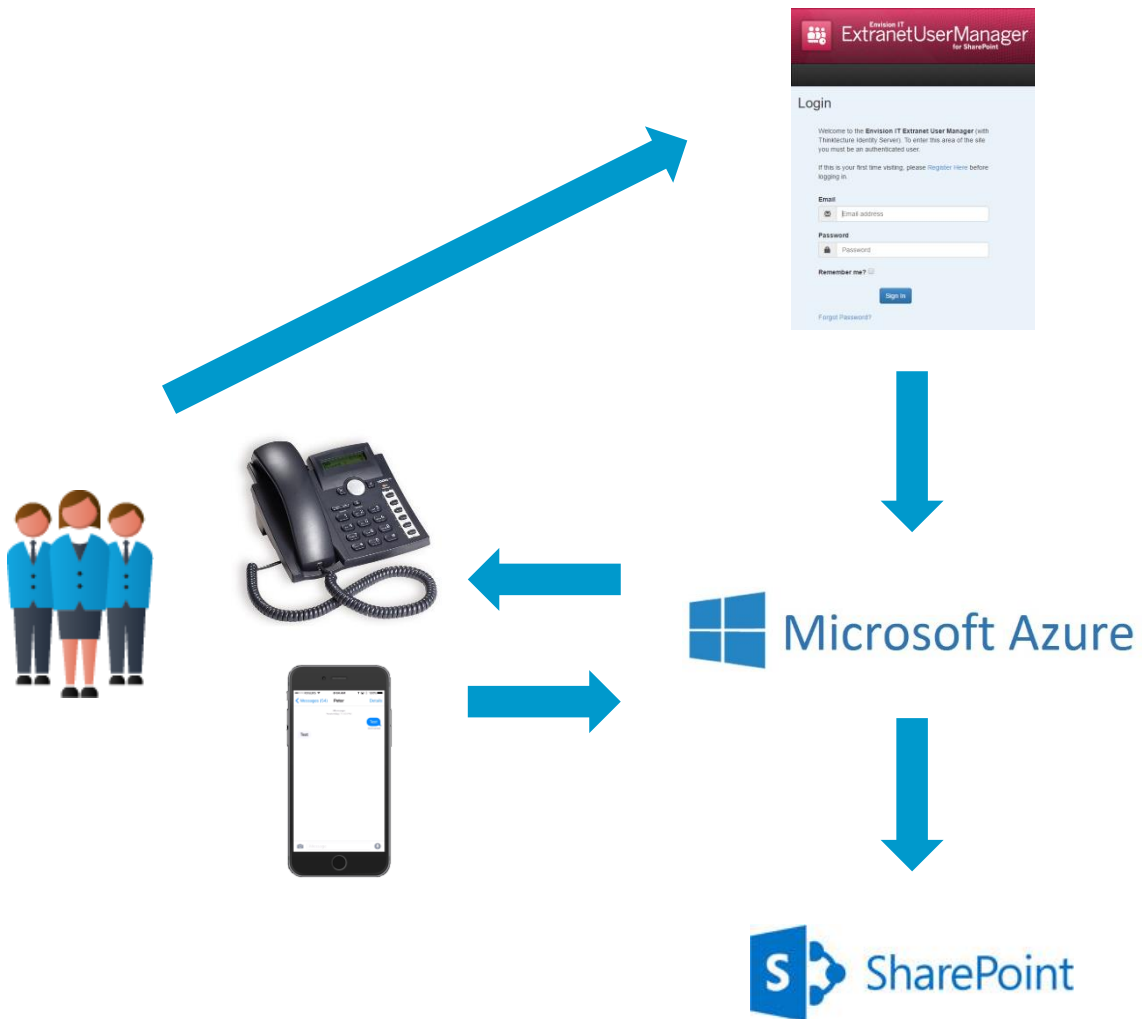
Envision IT ExtranetUserManager for SharePoint

Login

Welcome to the Envision IT Extranet User Manager (with Thinktecture Identity Server). To enter this area of the site you must be an authenticated user.

If this is your first time visiting, please Register Here before logging in.

Email

Email address

Password

Password

Remember me?

Sign In

Forgot Password?

Messages Peter Details

Text

Text

Microsoft Azure

SharePoint